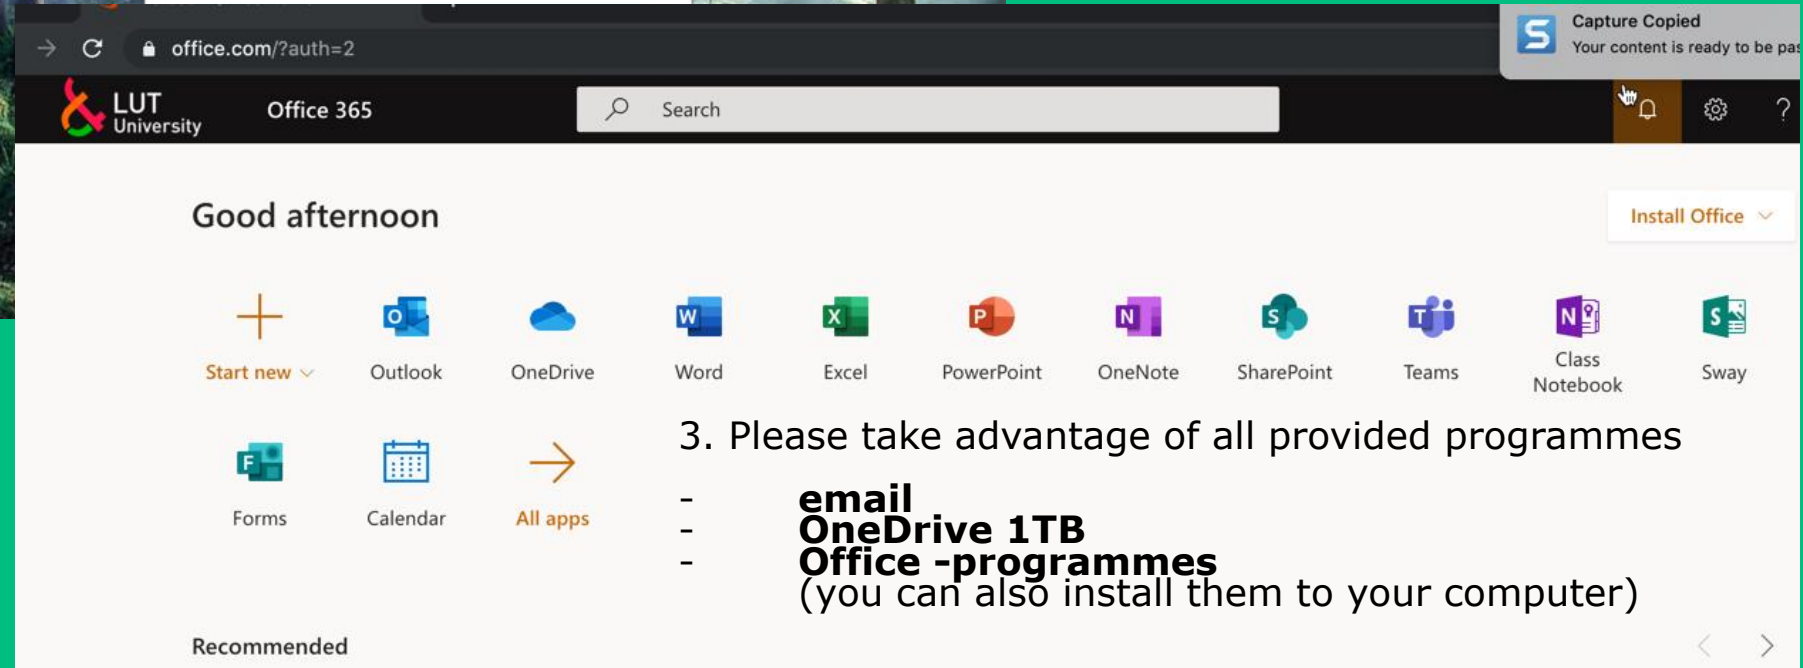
office.com/?auth=2

Capture Copied
Your content is ready to be pas

LUT University

Office 365

Search

?

Good afternoon

Install Office

Start new

Outlook

OneDrive

Word

Excel

PowerPoint

OneNote

SharePoint

Teams

Class Notebook

Sway

Forms

Calendar

All apps

3. Please take advantage of all provided programmes

- **email**
- **OneDrive 1TB**
- **Office -programmes**
(you can also install them to your computer)

Recommended